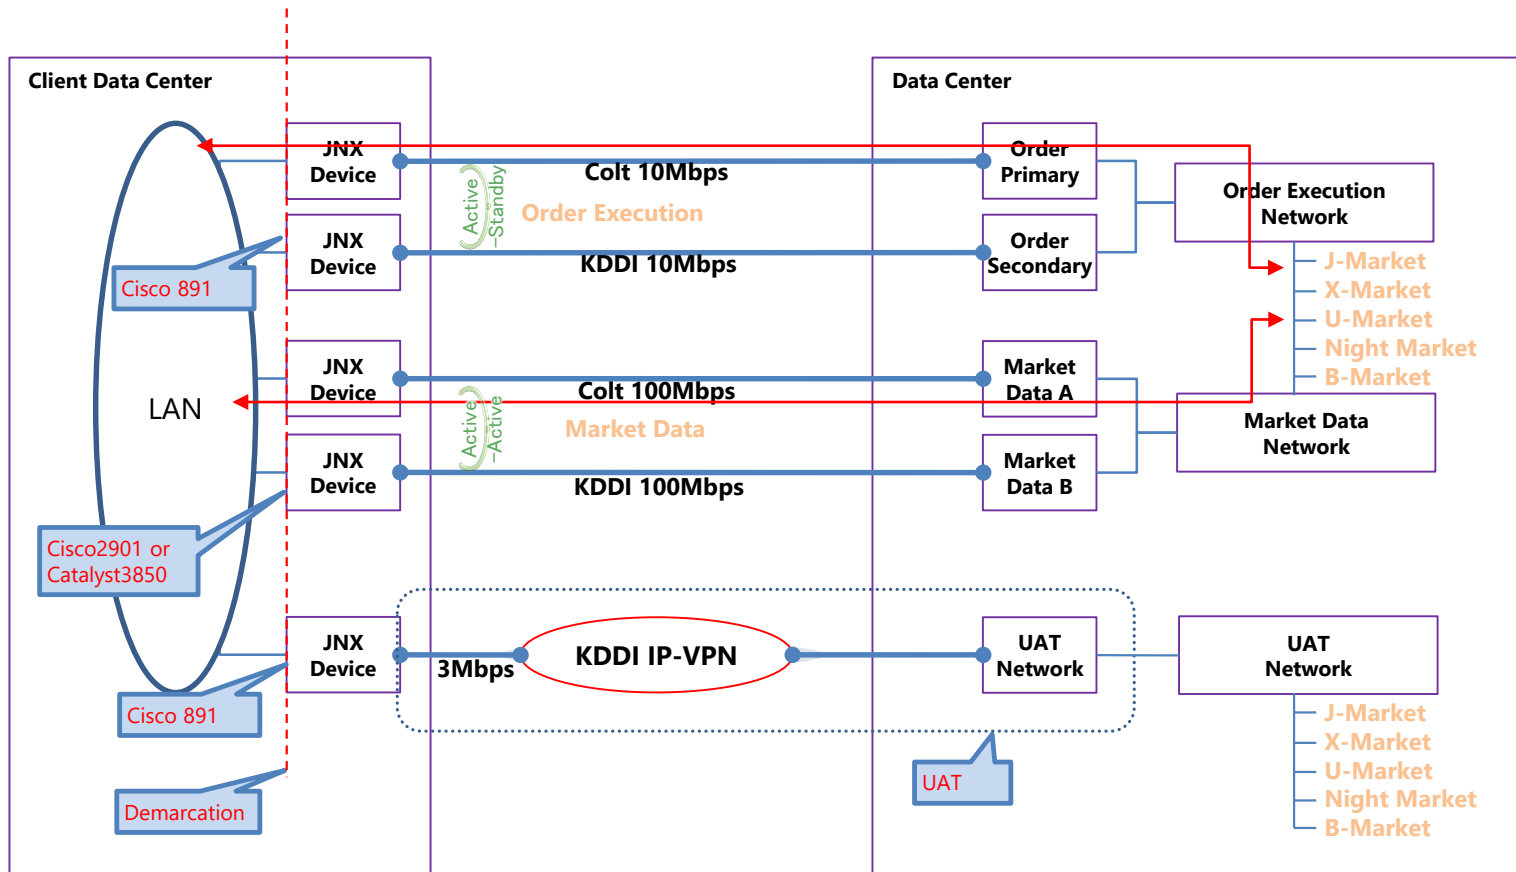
Client Data Center

Data Center

JNX Device

Colt 10Mbps

Order Primary

Order Execution Network

Active –Standby

Order Execution

JNX Device

KDDI 10Mbps

Order Secondary

Cisco 891

J-Market
X-Market
U-Market
Night Market
B-Market

JNX Device

Colt 100Mbps

Market Data A

LAN

Active –Active

Market Data

Market Data Network

JNX Device

KDDI 100Mbps

Market Data B

Cisco2901 or Catalyst3850

JNX Device

3Mbps

KDDI IP-VPN

UAT Network

UAT Network

Cisco 891

J-Market
X-Market
U-Market
Night Market
B-Market

UAT

Demarcation